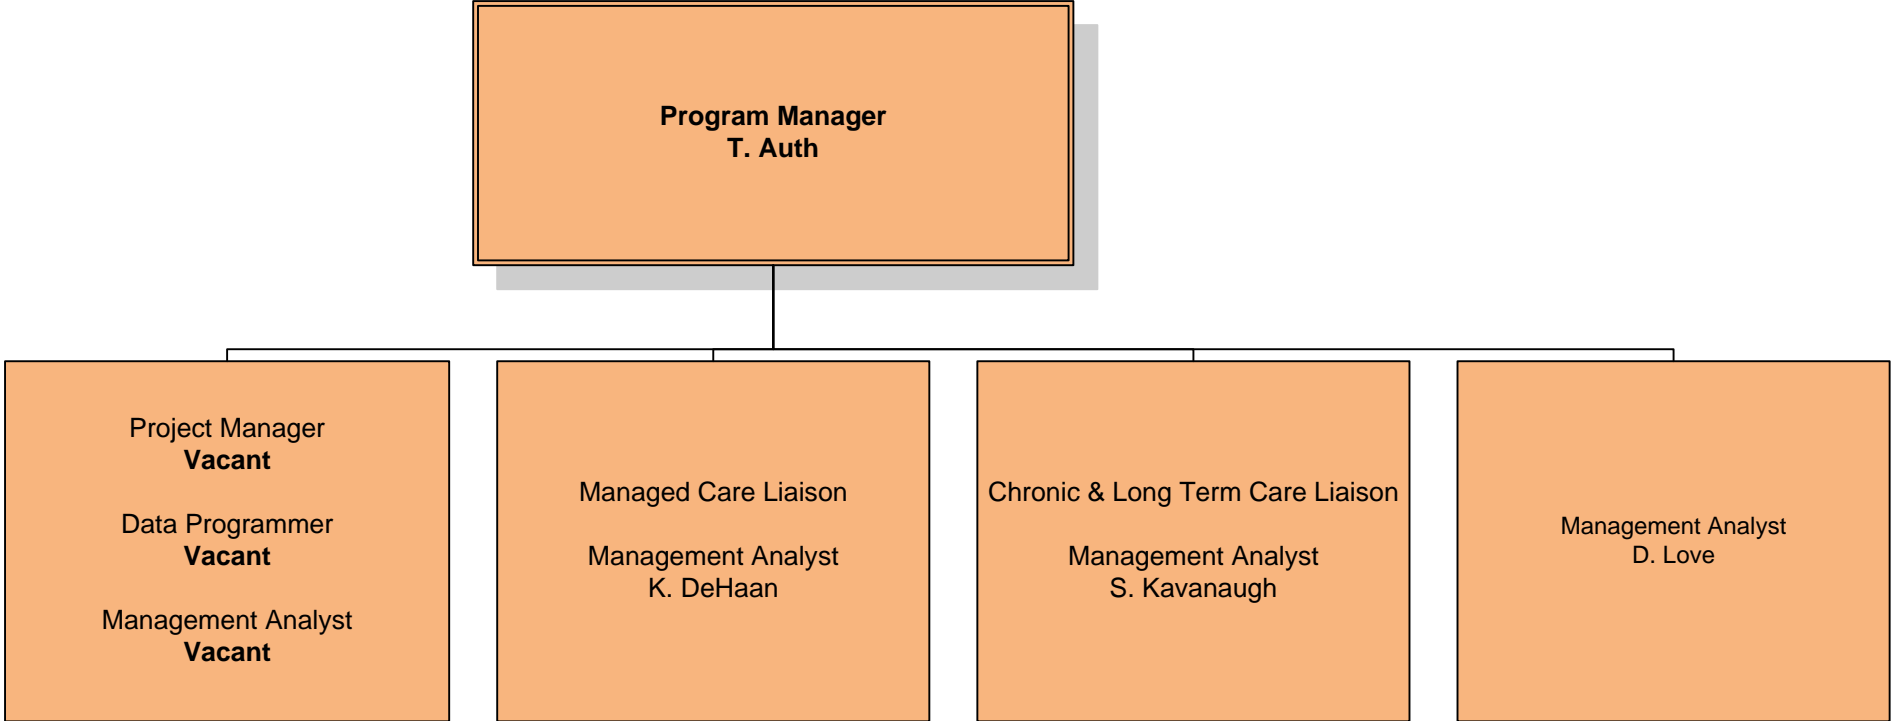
Program Manager
T. Auth

Project Manager
Vacant

Data Programmer
Vacant

Management Analyst
Vacant

Managed Care Liaison

Management Analyst
K. DeHaan

Chronic & Long Term Care Liaison

Management Analyst
S. Kavanaugh

Management Analyst
D. Love